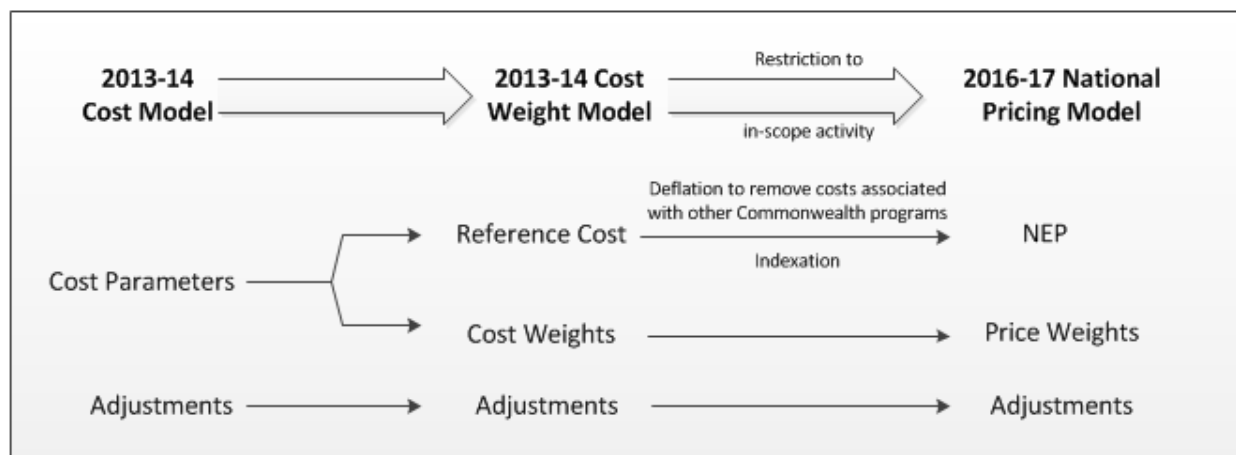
2013-14
Cost Model

2013-14 Cost
Weight Model

Restriction to
in-scope activity

2016-17 National
Pricing Model

Cost Parameters

Reference Cost

Deflation to remove costs associated with other Commonwealth programs
Indexation

NEP

Cost Weights

Price Weights

Adjustments

Adjustments

Adjustments